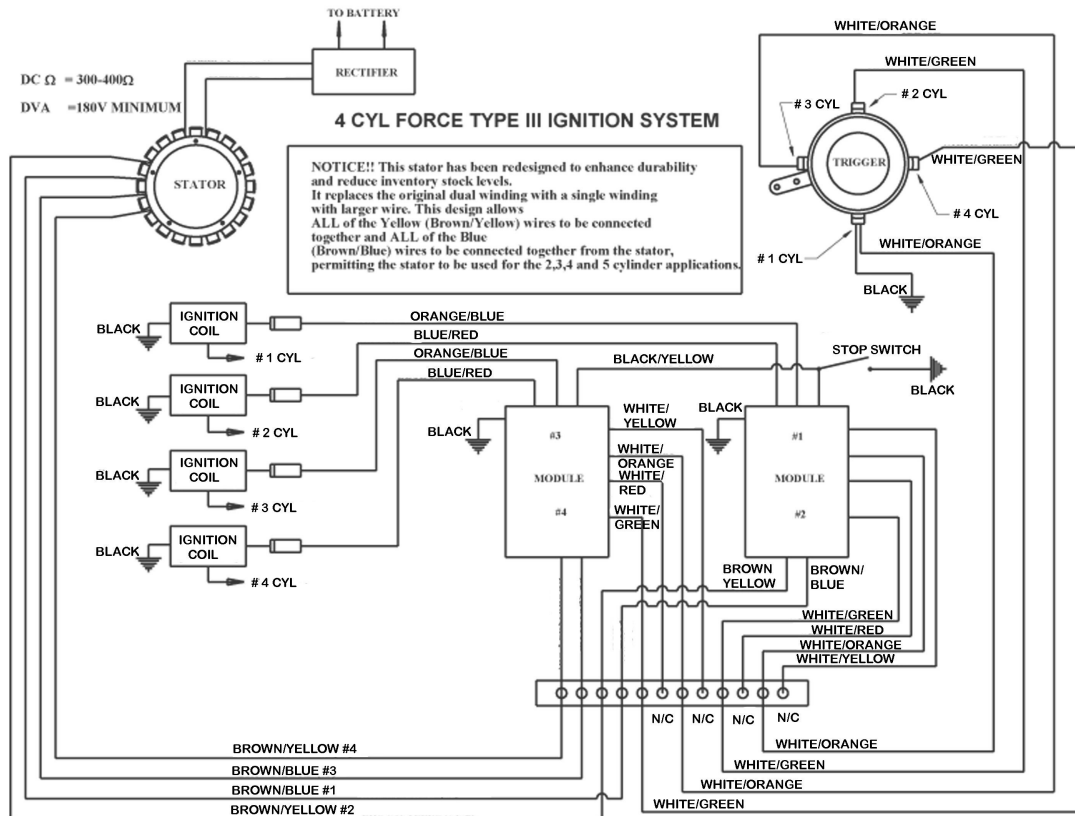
TO BATTERY

RECTIFIER

DC Ω = 300-400Ω

DVA =180V MINIMUM

STATOR

4 CYL FORCE TYPE III IGNITION SYSTEM

NOTICE!! This stator has been redesigned to enhance durability and reduce inventory stock levels. It replaces the original dual winding with a single winding with larger wire. This design allows ALL of the Yellow (Brown/Yellow) wires to be connected together and ALL of the Blue (Brown/Blue) wires to be connected together from the stator, permitting the stator to be used for the 2,3,4 and 5 cylinder applications.

WHITE/ORANGE

WHITE/GREEN

# 3 CYL

# 2 CYL

TRIGGER

WHITE/GREEN

# 4 CYL

# 1 CYL

WHITE/ORANGE

BLACK

BLACK

IGNITION COIL

# 1 CYL

ORANGE/BLUE

BLUE/RED

ORANGE/BLUE

BLACK/YELLOW

STOP SWITCH

BLACK

BLACK

IGNITION COIL

# 2 CYL

BLUE/RED

WHITE/ YELLOW

BLACK

BLACK

#3

MODULE

#4

WHITE/ ORANGE

WHITE/ RED

WHITE/ GREEN

#1

MODULE

#2

BLACK

IGNITION COIL

# 3 CYL

BLACK

IGNITION COIL

# 4 CYL

BROWN YELLOW

BROWN/ BLUE

WHITE/GREEN

WHITE/RED

WHITE/ORANGE

WHITE/YELLOW

N/C

N/C

N/C

N/C

WHITE/ORANGE

BROWN/YELLOW #4

WHITE/GREEN

BROWN/BLUE #3

WHITE/ORANGE

BROWN/BLUE #1

WHITE/GREEN

BROWN/YELLOW #2